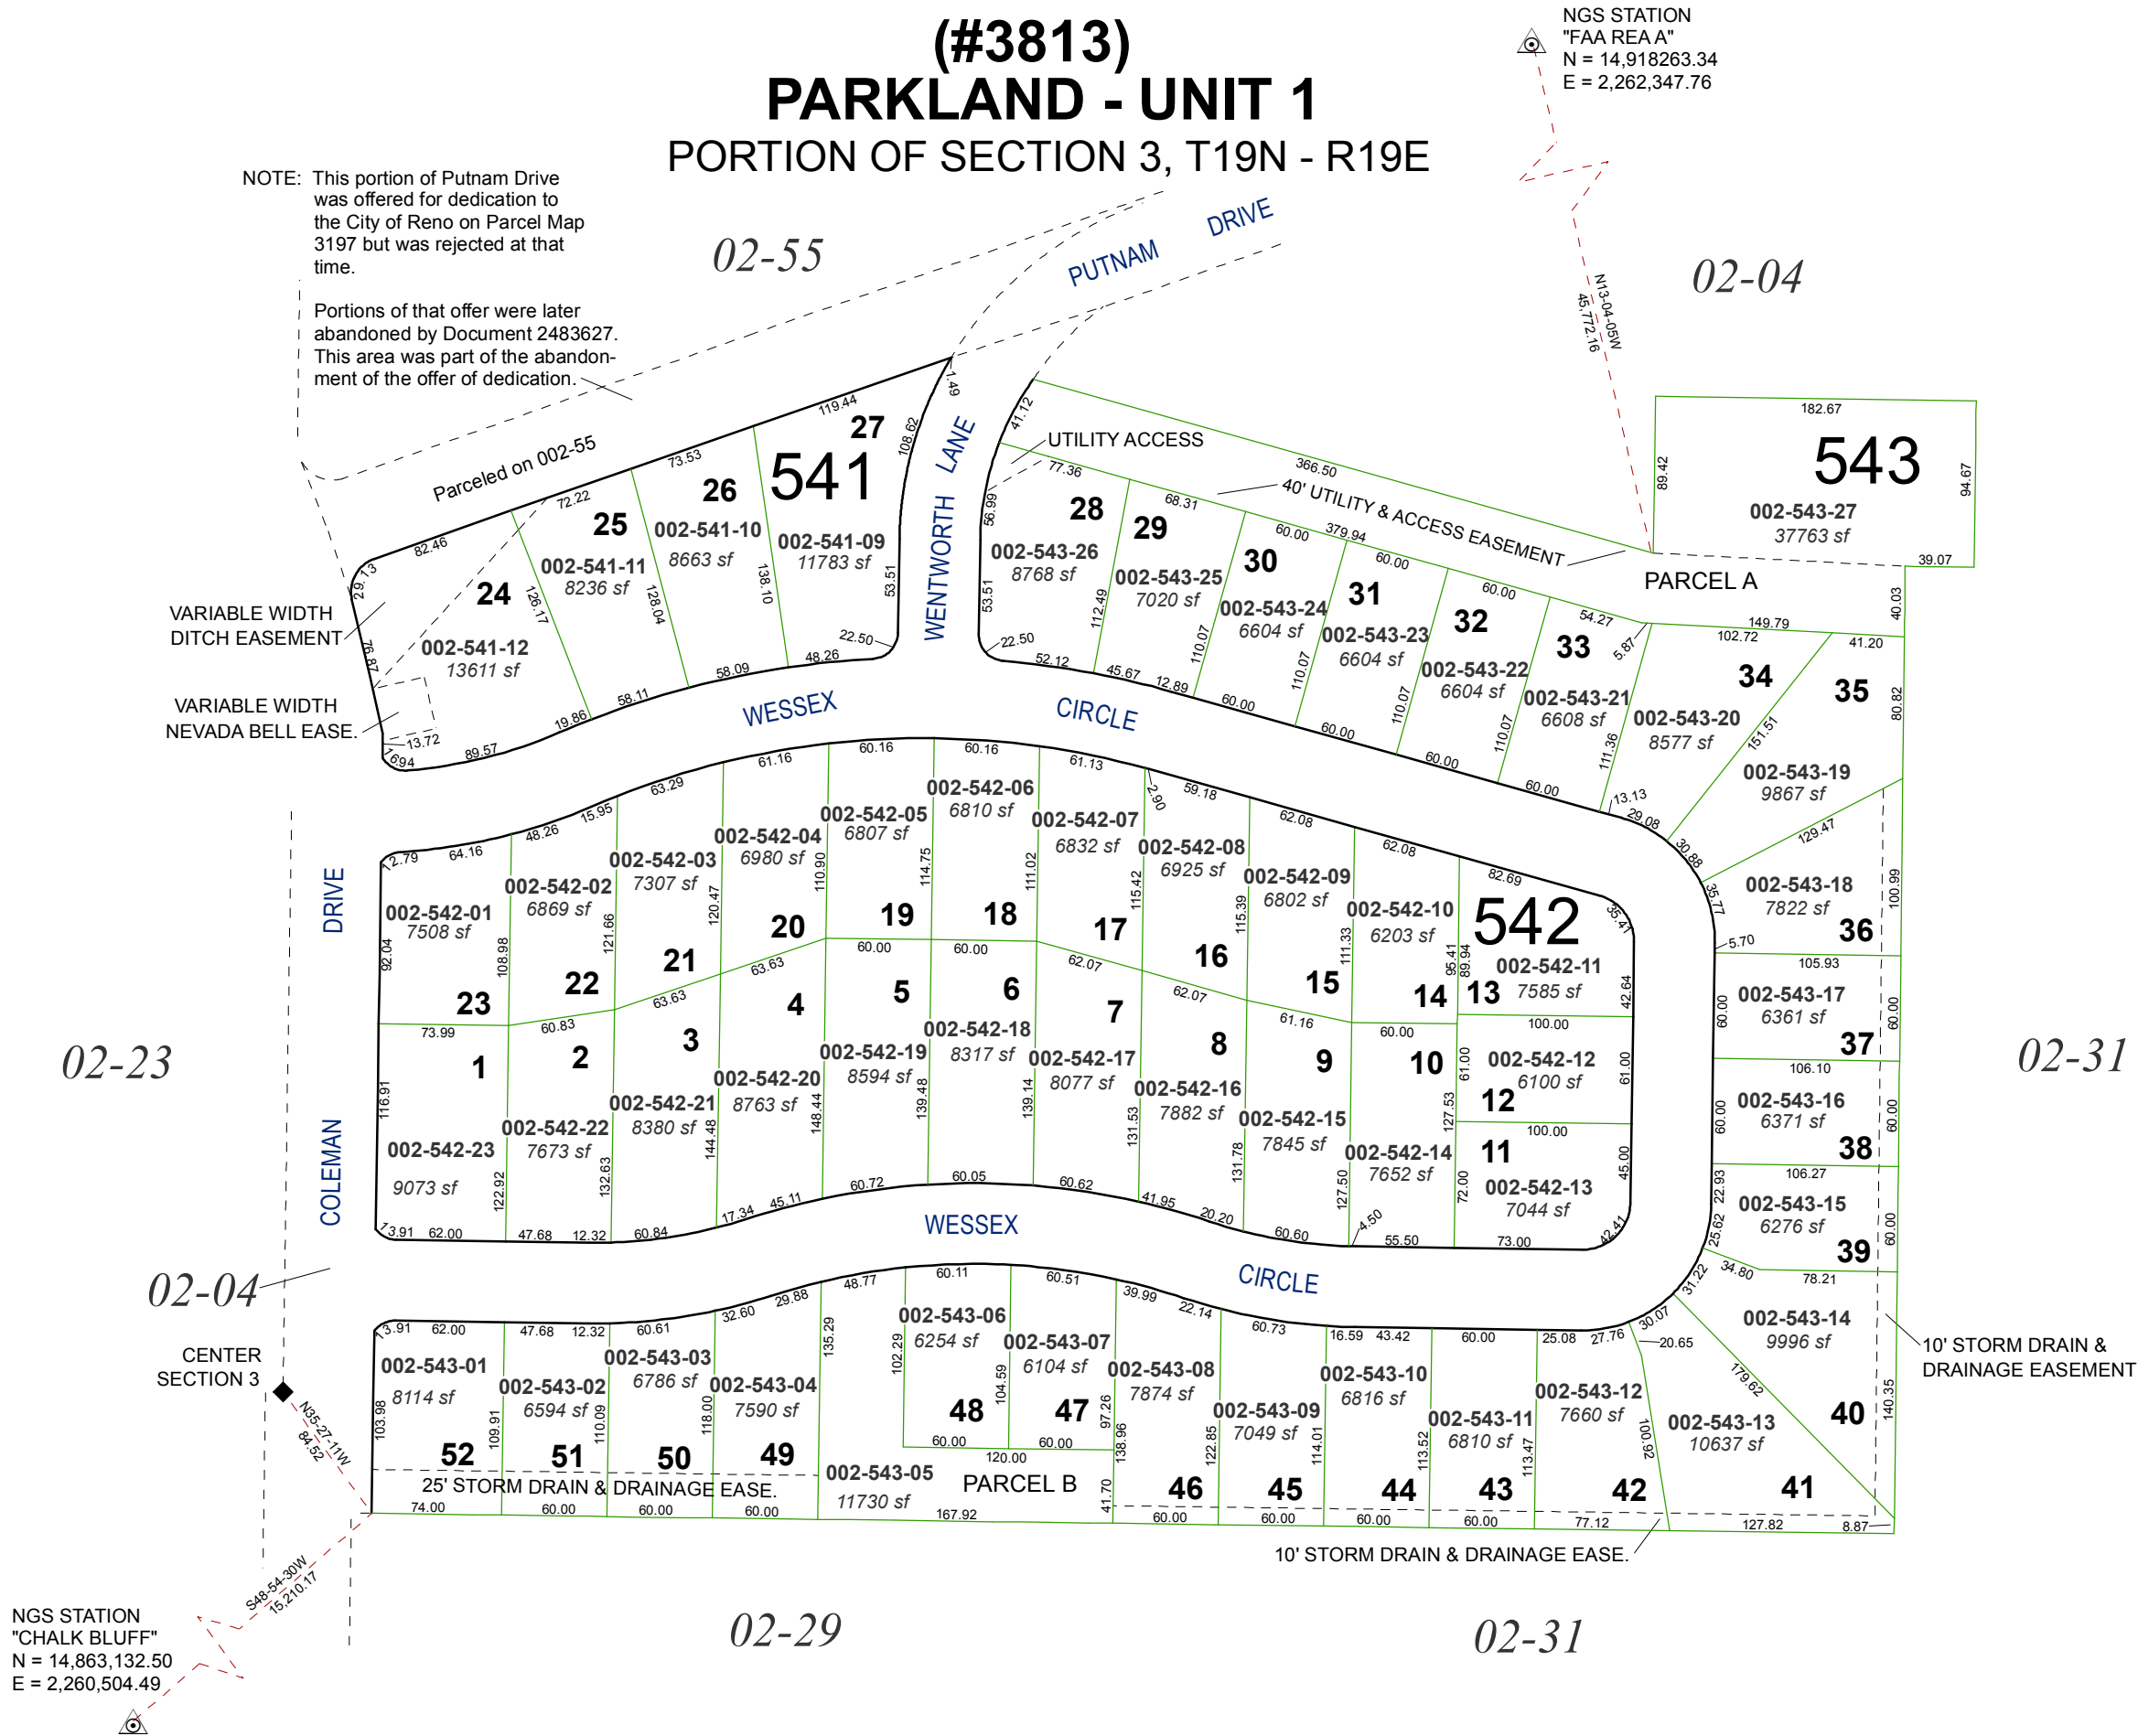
(#3813)
PARKLAND - UNIT 1
PORTION OF SECTION 3, T19N - R19E

NGS STATION
"FAA REA A"
N = 14,918263.34
E = 2,262,347.76

NOTE: This portion of Putnam Drive was offered for dedication to the City of Reno on Parcel Map 3197 but was rejected at that time.

Portions of that offer were later abandoned by Document 2483627. This area was part of the abandonment of the offer of dedication.

02-55

02-04

PUTNAM DRIVE

N13-04-05W
45,772.16

Parceled on 002-55

541

27
002-541-09
11783 sf

26
002-541-10
8663 sf

25
002-541-11
8236 sf

24
002-541-12
13611 sf

VARIABLE WIDTH DITCH EASEMENT

VARIABLE WIDTH NEVADA BELL EASE.

WENTWORTH LANE

UTILITY ACCESS

40' UTILITY & ACCESS EASEMENT

543
002-543-27
37763 sf

PARCEL A

28
002-543-26
8768 sf

29
002-543-25
7020 sf

30
002-543-24
6604 sf

31
002-543-23
6604 sf

32
002-543-22
6604 sf

33
002-543-21
6608 sf

34
002-543-20
8577 sf

35
002-543-19
9867 sf

WESSEX CIRCLE

542

DRIVE

COLEMAN

02-23

002-542-01
7508 sf
23

002-542-02
6869 sf
22

002-542-03
7307 sf
21

002-542-04
6980 sf
20

002-542-05
6807 sf
19

002-542-06
6810 sf
18

002-542-07
6832 sf
17

002-542-08
6925 sf
16

002-542-09
6802 sf
15

002-542-10
6203 sf
14

13
002-542-11
7585 sf

1
002-542-23
9073 sf

2
002-542-22
7673 sf

3
002-542-21
8380 sf

4
002-542-20
8763 sf

5
002-542-19
8594 sf

6
002-542-18
8317 sf

7
002-542-17
8077 sf

8
002-542-16
7882 sf

9
002-542-15
7845 sf

10
002-542-14
7652 sf

12
002-542-12
6100 sf

11
002-542-13
7044 sf

002-543-18
7822 sf
36

002-543-17
6361 sf
37

002-543-16
6371 sf
38

002-543-15
6276 sf
39

02-31

WESSEX CIRCLE

02-04

CENTER SECTION 3

N35-27-11W
84.52

002-543-01
8114 sf
52

002-543-02
6594 sf
51

002-543-03
6786 sf
50

002-543-04
7590 sf
49

002-543-05
11730 sf

002-543-06
6254 sf
48

002-543-07
6104 sf
47

PARCEL B

002-543-08
7874 sf
46

002-543-09
7049 sf
45

002-543-10
6816 sf
44

002-543-11
6810 sf
43

002-543-12
7660 sf
42

002-543-13
10637 sf
41

002-543-14
9996 sf
40

10' STORM DRAIN & DRAINAGE EASEMENT

25' STORM DRAIN & DRAINAGE EASE.

10' STORM DRAIN & DRAINAGE EASE.

S48-54-30W
15,210.17

NGS STATION
"CHALK BLUFF"
N = 14,863,132.50
E = 2,260,504.49

02-29

02-31